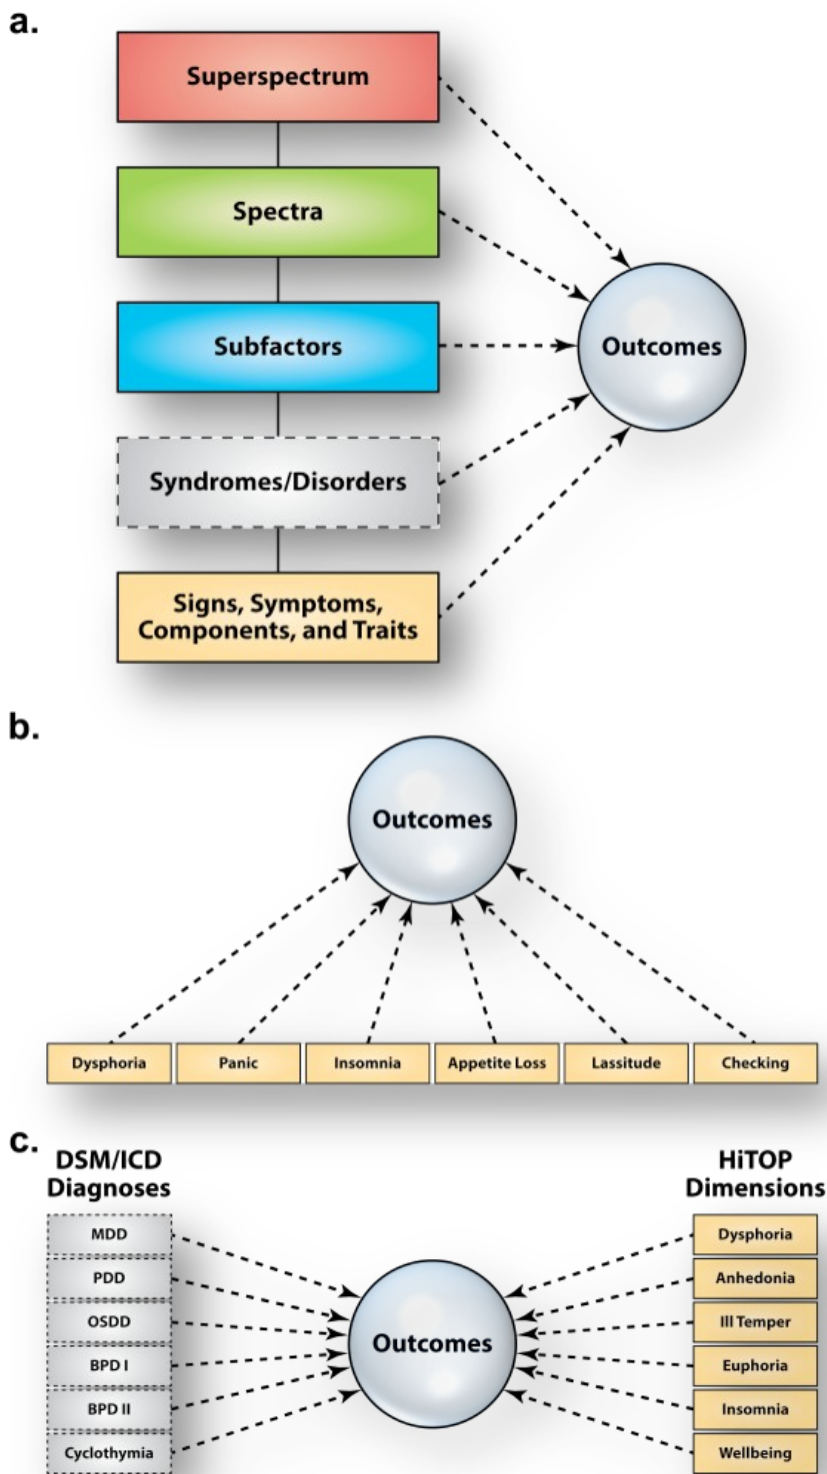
a.

Superspectrum

Spectra

Subfactors

Syndromes/Disorders

Signs, Symptoms, Components, and Traits

Outcomes

b.

Outcomes

Dysphoria

Panic

Insomnia

Appetite Loss

Lassitude

Checking

c.

DSM/ICD Diagnoses

MDD

PDD

OSDD

BPD I

BPD II

Cyclothymia

Outcomes

HiTOP Dimensions

Dysphoria

Anhedonia

Ill Temper

Euphoria

Insomnia

Wellbeing